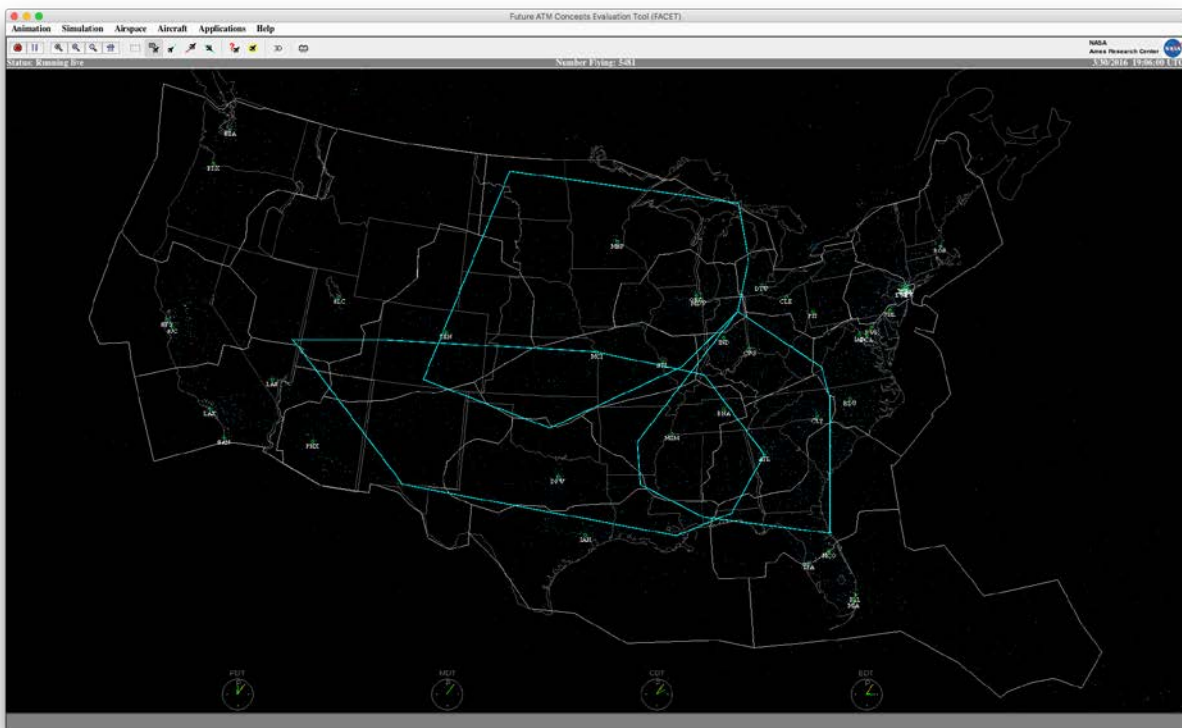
Future ATM Concepts Evaluation Tool (FACET)

Animation Simulation Airspace Aircraft Applications Help

3D

NASA
Ames Research Center

Status: Running live

Number Flying: 5481

3/30/2016 19:06:00 UTC

SEA
PDX
MSP
BOS
SLC
ORD
DTW
CLE
PIT
JFK
SFO
OAK
DEN
MCI
STL
IND
CVG
BWI
DCA
LAS
LAX
SAN
PHX
BNA
CLT
RDU
MEM
ATL
DFW
IAH
MCO
TPA
MIA

PDT
MDT
CDT
EDT